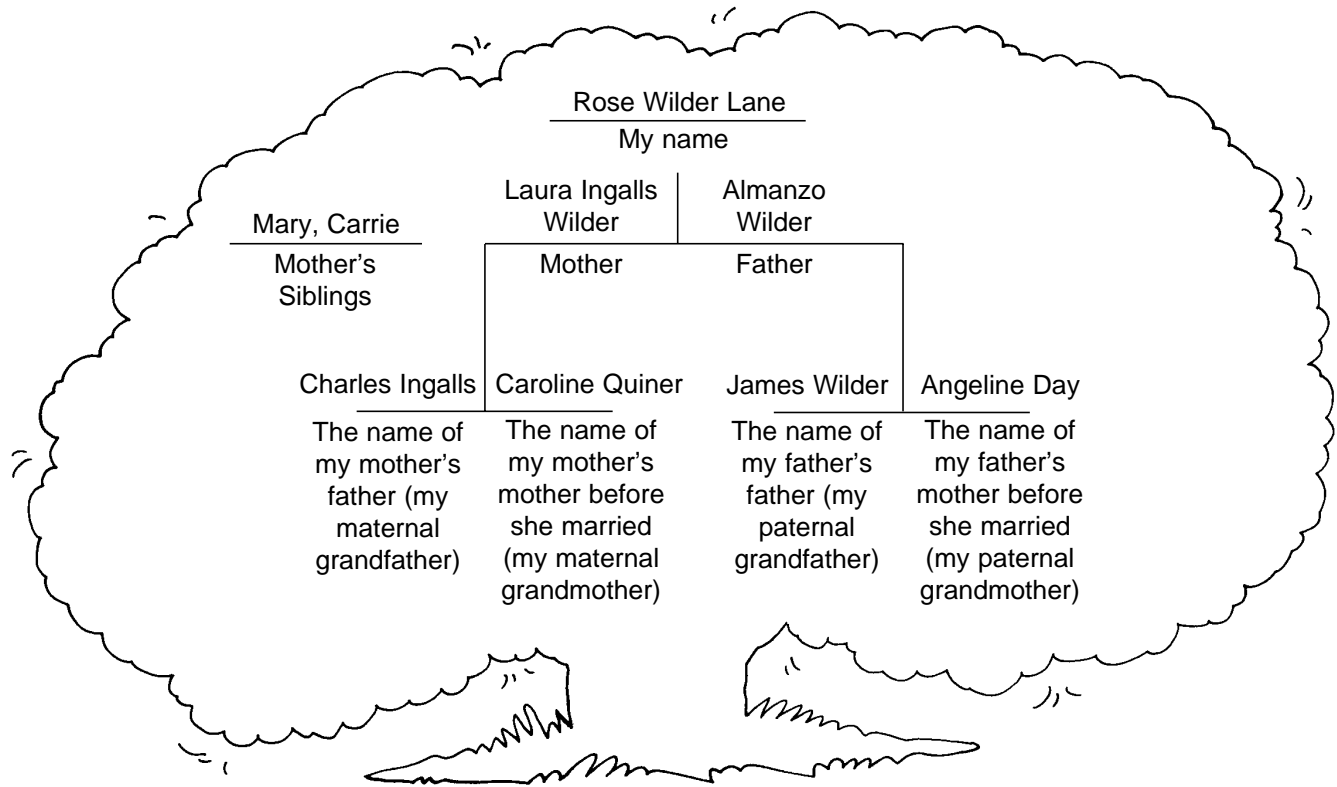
Rose Wilder Lane

My name

Mary, Carrie

Mother's Siblings

Laura Ingalls Wilder

Mother

Almanzo Wilder

Father

Charles Ingalls

The name of my mother's father (my maternal grandfather)

Caroline Quiner

The name of my mother's mother before she married (my maternal grandmother)

James Wilder

The name of my father's father (my paternal grandfather)

Angeline Day

The name of my father's mother before she married (my paternal grandmother)